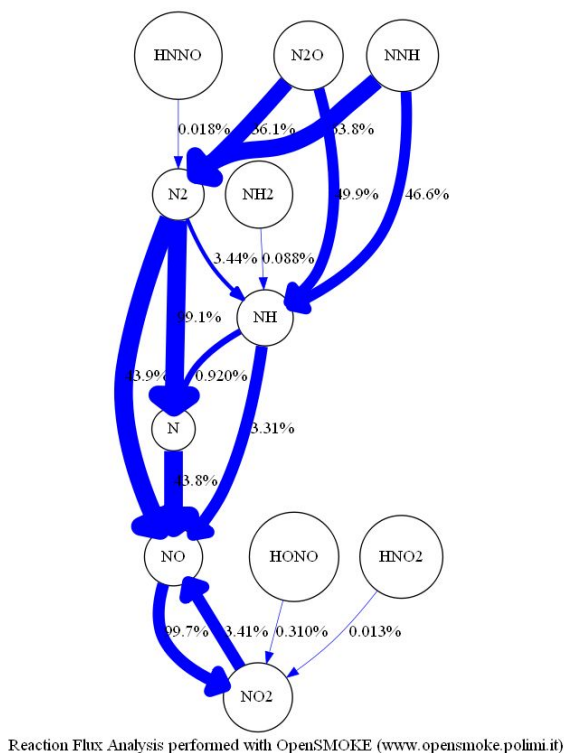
HNNO
N2O
NNH
0.018%
36.1%
63.8%
N2
NH2
49.9%
46.6%
3.44%
0.088%
NH
99.1%
43.9%
0.920%
N
3.31%
43.8%
NO
HONO
HNO2
99.7%
3.41%
0.310%
0.013%
NO2
Reaction Flux Analysis performed with OpenSMOKE (www.opensmoke.polimi.it)